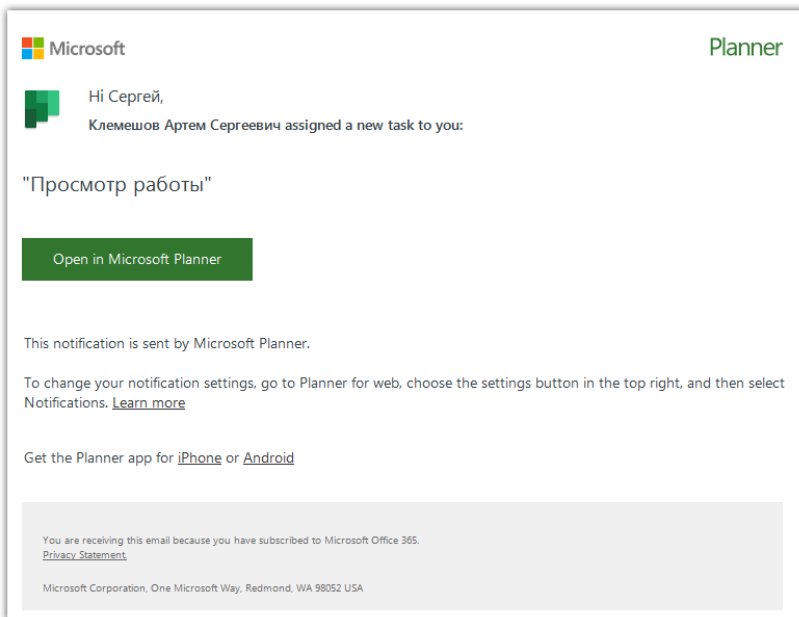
Microsoft

Planner

Hi Сергей,

Клемешов Артем Сергеевич assigned a new task to you:

"Просмотр работы"

Open in Microsoft Planner

This notification is sent by Microsoft Planner.

To change your notification settings, go to Planner for web, choose the settings button in the top right, and then select Notifications. Learn more

Get the Planner app for iPhone or Android

You are receiving this email because you have subscribed to Microsoft Office 365.
Privacy Statement.

Microsoft Corporation, One Microsoft Way, Redmond, WA 98052 USA